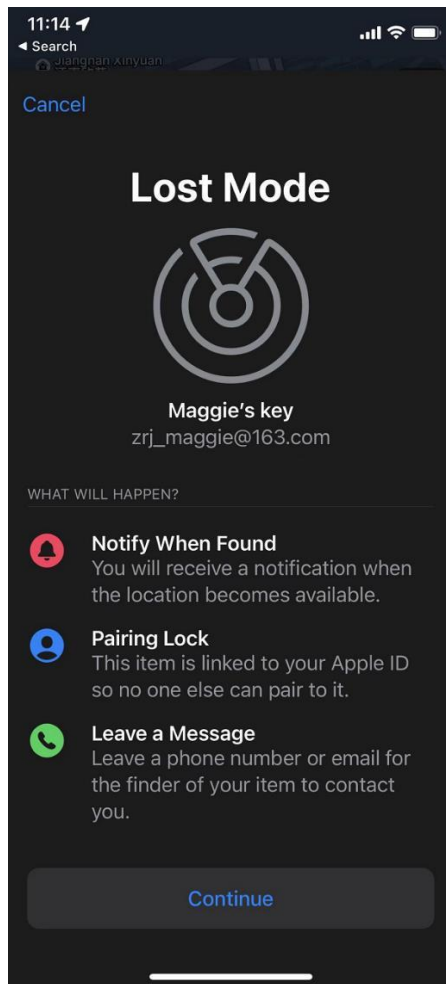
11:14
◀ Search
Jiangnan Xinyuan

Cancel

Lost Mode

Maggie’s key
zrj_maggie@163.com

WHAT WILL HAPPEN?

Notify When Found
You will receive a notification when the location becomes available.

Pairing Lock
This item is linked to your Apple ID so no one else can pair to it.

Leave a Message
Leave a phone number or email for the finder of your item to contact you.

Continue